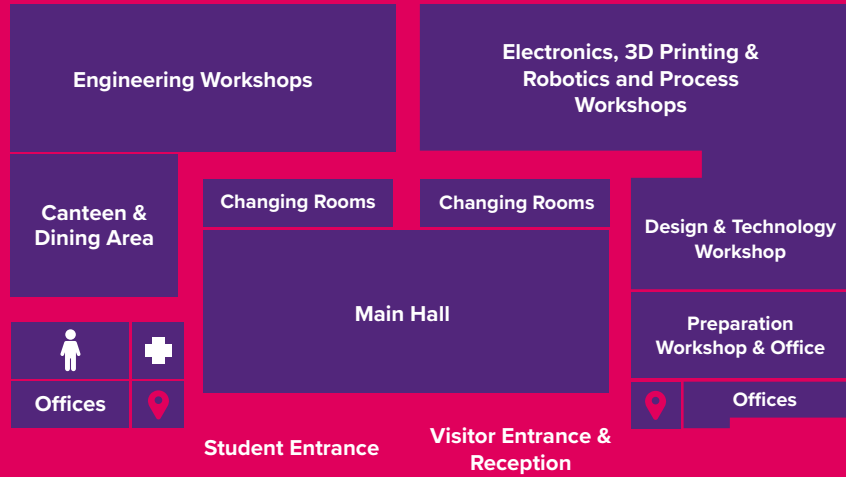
Engineering Workshops

Electronics, 3D Printing & Robotics and Process Workshops

Canteen & Dining Area

Changing Rooms

Changing Rooms

Design & Technology Workshop

Main Hall

Preparation Workshop & Office

Offices

Offices

Student Entrance

Visitor Entrance & Reception